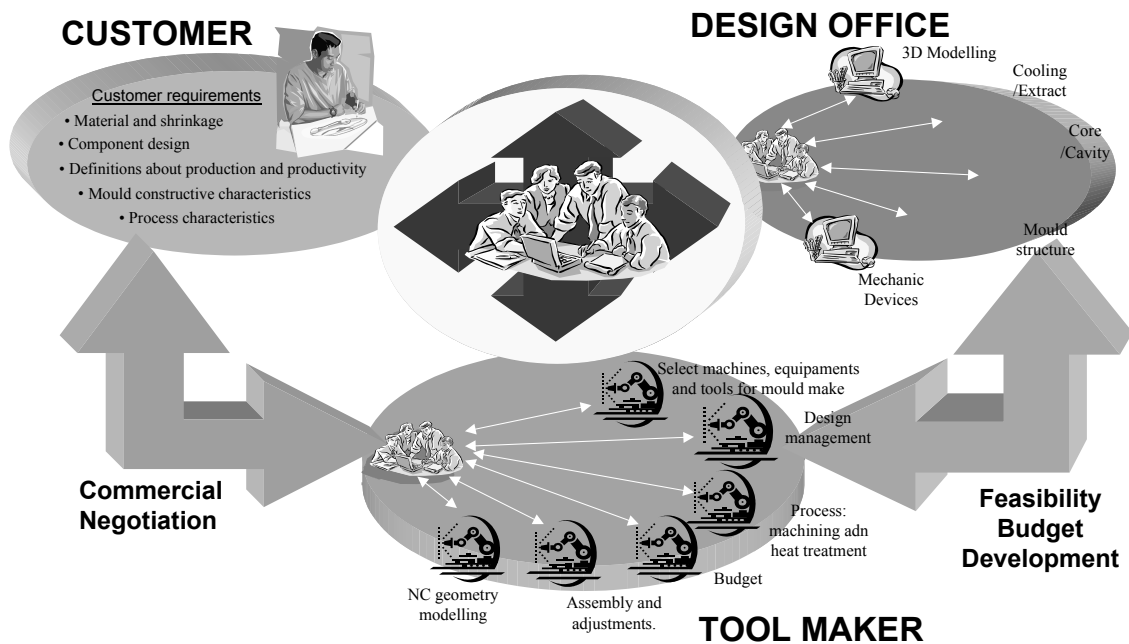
CUSTOMER

Customer requirements

• Material and shrinkage
• Component design
• Definitions about production and productivity
• Mould constructive characteristics
• Process characteristics

DESIGN OFFICE

3D Modelling

Cooling /Extract

Core /Cavity

Mould structure

Mechanic Devices

Select machines, equipaments and tools for mould make

Design management

Process: machining adn heat treatment

Budget

Assembly and adjustments.

NC geometry modelling

Commercial Negotiation

Feasibility Budget Development

TOOL MAKER